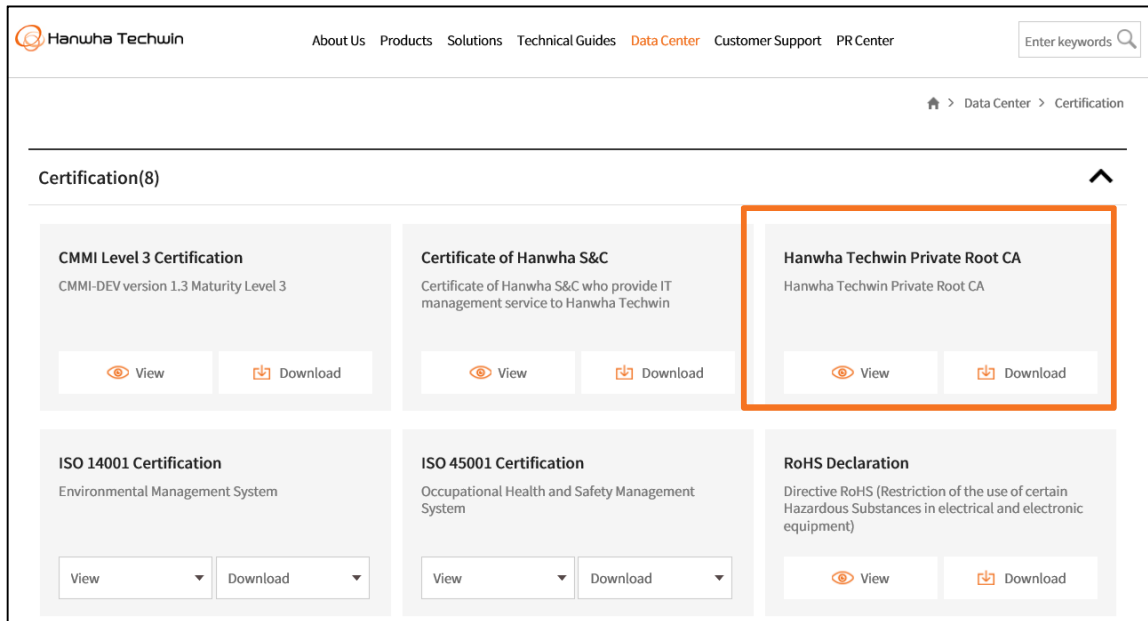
Hanwha Techwin

About Us Products Solutions Technical Guides Data Center Customer Support PR Center

Enter keywords

> Data Center > Certification

Certification(8)

CMMI Level 3 Certification
CMMI-DEV version 1.3 Maturity Level 3
View Download

Certificate of Hanwha S&C
Certificate of Hanwha S&C who provide IT management service to Hanwha Techwin
View Download

Hanwha Techwin Private Root CA
Hanwha Techwin Private Root CA
View Download

ISO 14001 Certification
Environmental Management System
View Download

ISO 45001 Certification
Occupational Health and Safety Management System
View Download

RoHS Declaration
Directive RoHS (Restriction of the use of certain Hazardous Substances in electrical and electronic equipment)
View Download